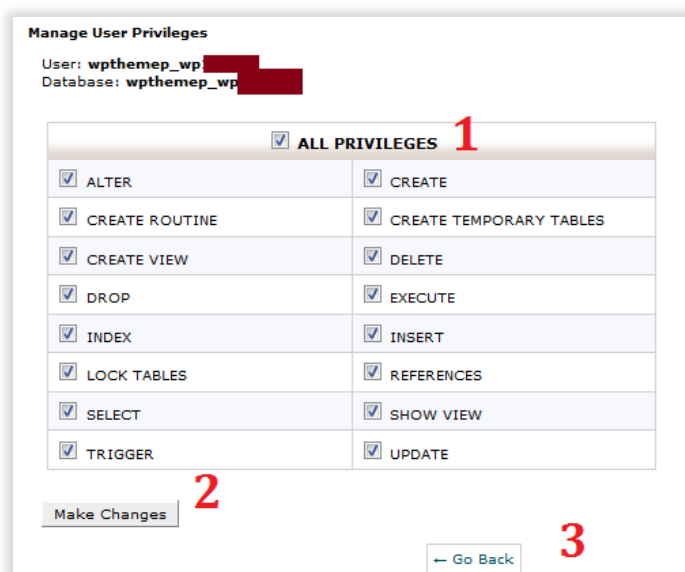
Manage User Privileges

User: wpthemep_wp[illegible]
Database: wpthemep_wp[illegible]

| ALL PRIVILEGES 1 | |
|---|---|
| ALTER | CREATE |
| CREATE ROUTINE | CREATE TEMPORARY TABLES |
| CREATE VIEW | DELETE |
| DROP | EXECUTE |
| INDEX | INSERT |
| LOCK TABLES | REFERENCES |
| SELECT | SHOW VIEW |
| TRIGGER | UPDATE |

Make Changes 2

3

← Go Back